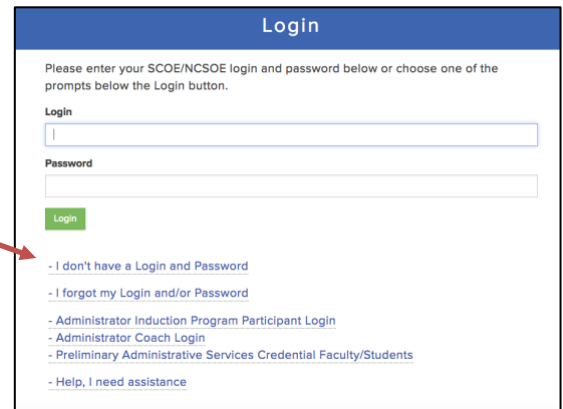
Login

Please enter your SCOE/NCSOE login and password below or choose one of the prompts below the Login button.

Login

Password

Login

- I don't have a Login and Password

- I forgot my Login and/or Password

- Administrator Induction Program Participant Login
- Administrator Coach Login
- Preliminary Administrative Services Credential Faculty/Students

- Help, I need assistance